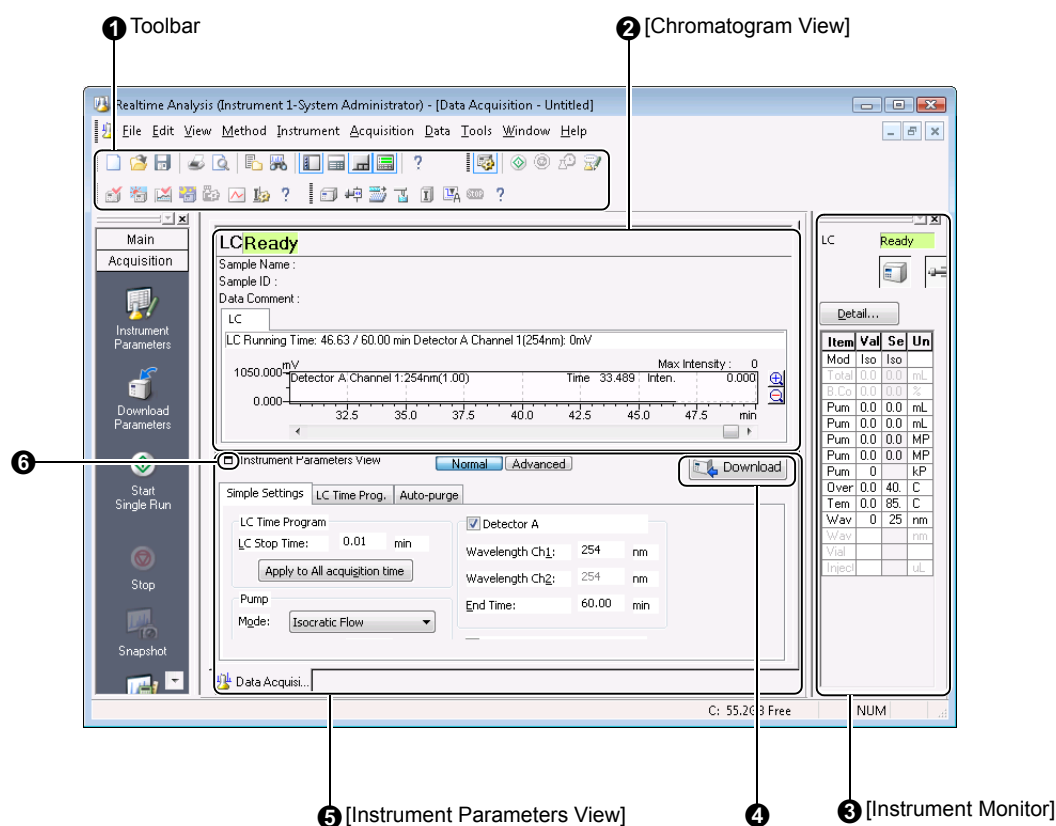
❶ Toolbar

❷ [Chromatogram View]

Realtime Analysis (Instrument 1-System Administrator) - [Data Acquisition - Untitled]

File Edit View Method Instrument Acquisition Data Tools Window Help

?

?

?

Main

Acquisition

Instrument Parameters

Download Parameters

Start Single Run

Stop

Snapshot

LC Ready

Sample Name :

Sample ID :

Data Comment :

LC

LC Running Time: 46.63 / 60.00 min Detector A Channel 1(254nm): 0mV

Max Intensity : 0

mV

1050.000

Detector A Channel 1:254nm(1.00)

Time 33.489 Inten. 0.000

0.000

32.5 35.0 37.5 40.0 42.5 45.0 47.5 min

❻ Instrument Parameters View

Normal Advanced

Download

Simple Settings LC Time Prog. Auto-purge

LC Time Program

LC Stop Time: 0.01 min

Apply to All acquisition time

Pump

Mode: Isocratic Flow

Detector A

Wavelength Ch1: 254 nm

Wavelength Ch2: 254 nm

End Time: 60.00 min

Data Acquisi...

C: 55.2GB Free

NUM

LC Ready

Detail...

| Item | Val | Se | Un |
|---|---|---|---|
| Mod | Iso | Iso | |
| Total | 0.0 | 0.0 | mL |
| B.Co | 0.0 | 0.0 | % |
| Pum | 0.0 | 0.0 | mL |
| Pum | 0.0 | 0.0 | mL |
| Pum | 0.0 | 0.0 | MP |
| Pum | 0.0 | 0.0 | MP |
| Pum | 0 | | kP |
| Over | 0.0 | 40. | C |
| Tem | 0.0 | 85. | C |
| Wav | 0 | 25 | nm |
| Wav | | | nm |
| Vial | | | |
| Inject | | | uL |

❺ [Instrument Parameters View]

❹

❸ [Instrument Monitor]